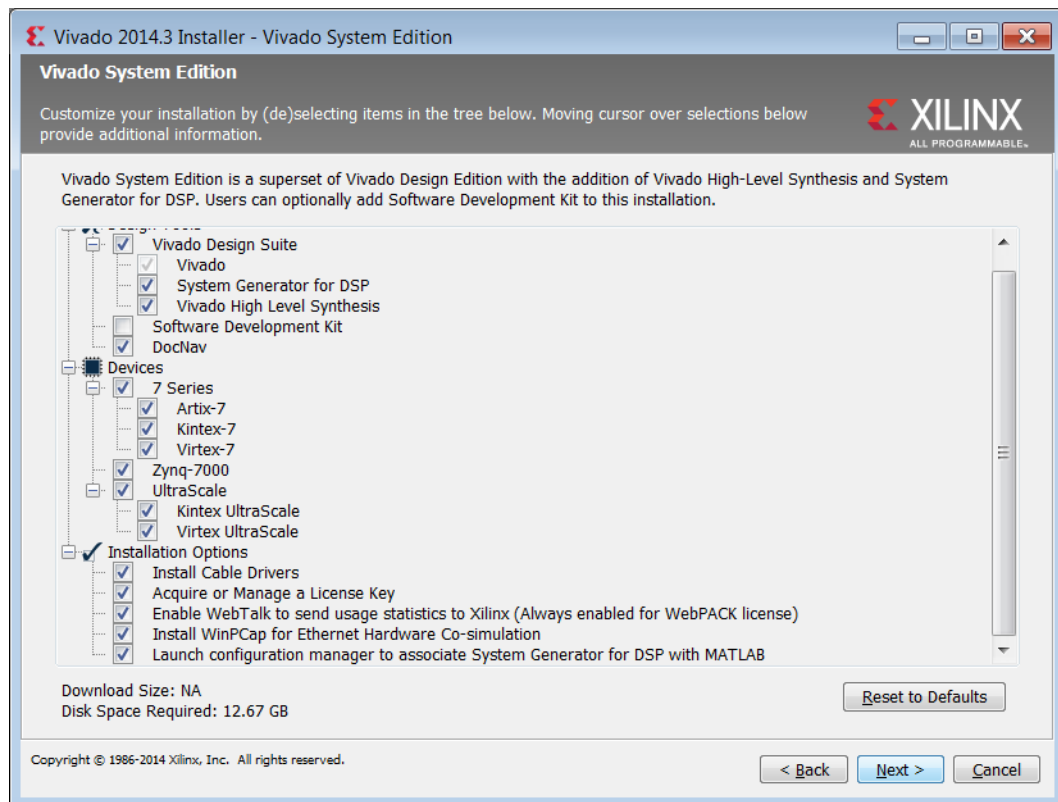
Vivado 2014.3 Installer - Vivado System Edition

Vivado System Edition

Customize your installation by (de)selecting items in the tree below. Moving cursor over selections below provide additional information.

XILINX
ALL PROGRAMMABLE.

Vivado System Edition is a superset of Vivado Design Edition with the addition of Vivado High-Level Synthesis and System Generator for DSP. Users can optionally add Software Development Kit to this installation.

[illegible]
Vivado Design Suite
Vivado
System Generator for DSP
Vivado High Level Synthesis
Software Development Kit
DocNav
Devices
7 Series
Artix-7
Kintex-7
Virtex-7
Zynq-7000
UltraScale
Kintex UltraScale
Virtex UltraScale
Installation Options
Install Cable Drivers
Acquire or Manage a License Key
Enable WebTalk to send usage statistics to Xilinx (Always enabled for WebPACK license)
Install WinPCap for Ethernet Hardware Co-simulation
Launch configuration manager to associate System Generator for DSP with MATLAB

Download Size: NA
Disk Space Required: 12.67 GB

Reset to Defaults

Copyright © 1986-2014 Xilinx, Inc. All rights reserved.

< Back
Next >
Cancel